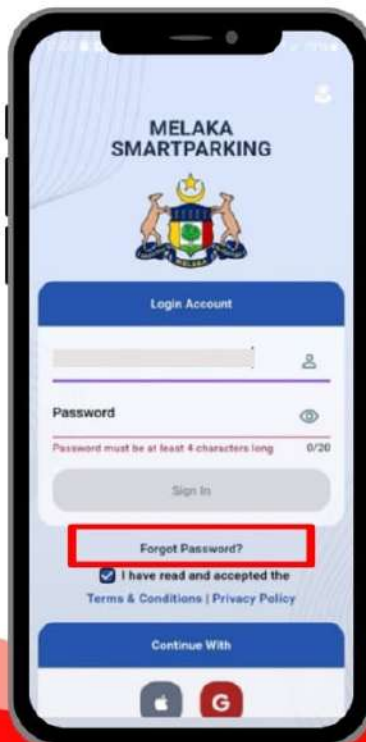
MELAKA
SMARTPARKING

MELAKA

Login Account

Password

Password must be at least 4 characters long 0/20

Sign In

Forgot Password?

I have read and accepted the Terms & Conditions | Privacy Policy

Continue With

G